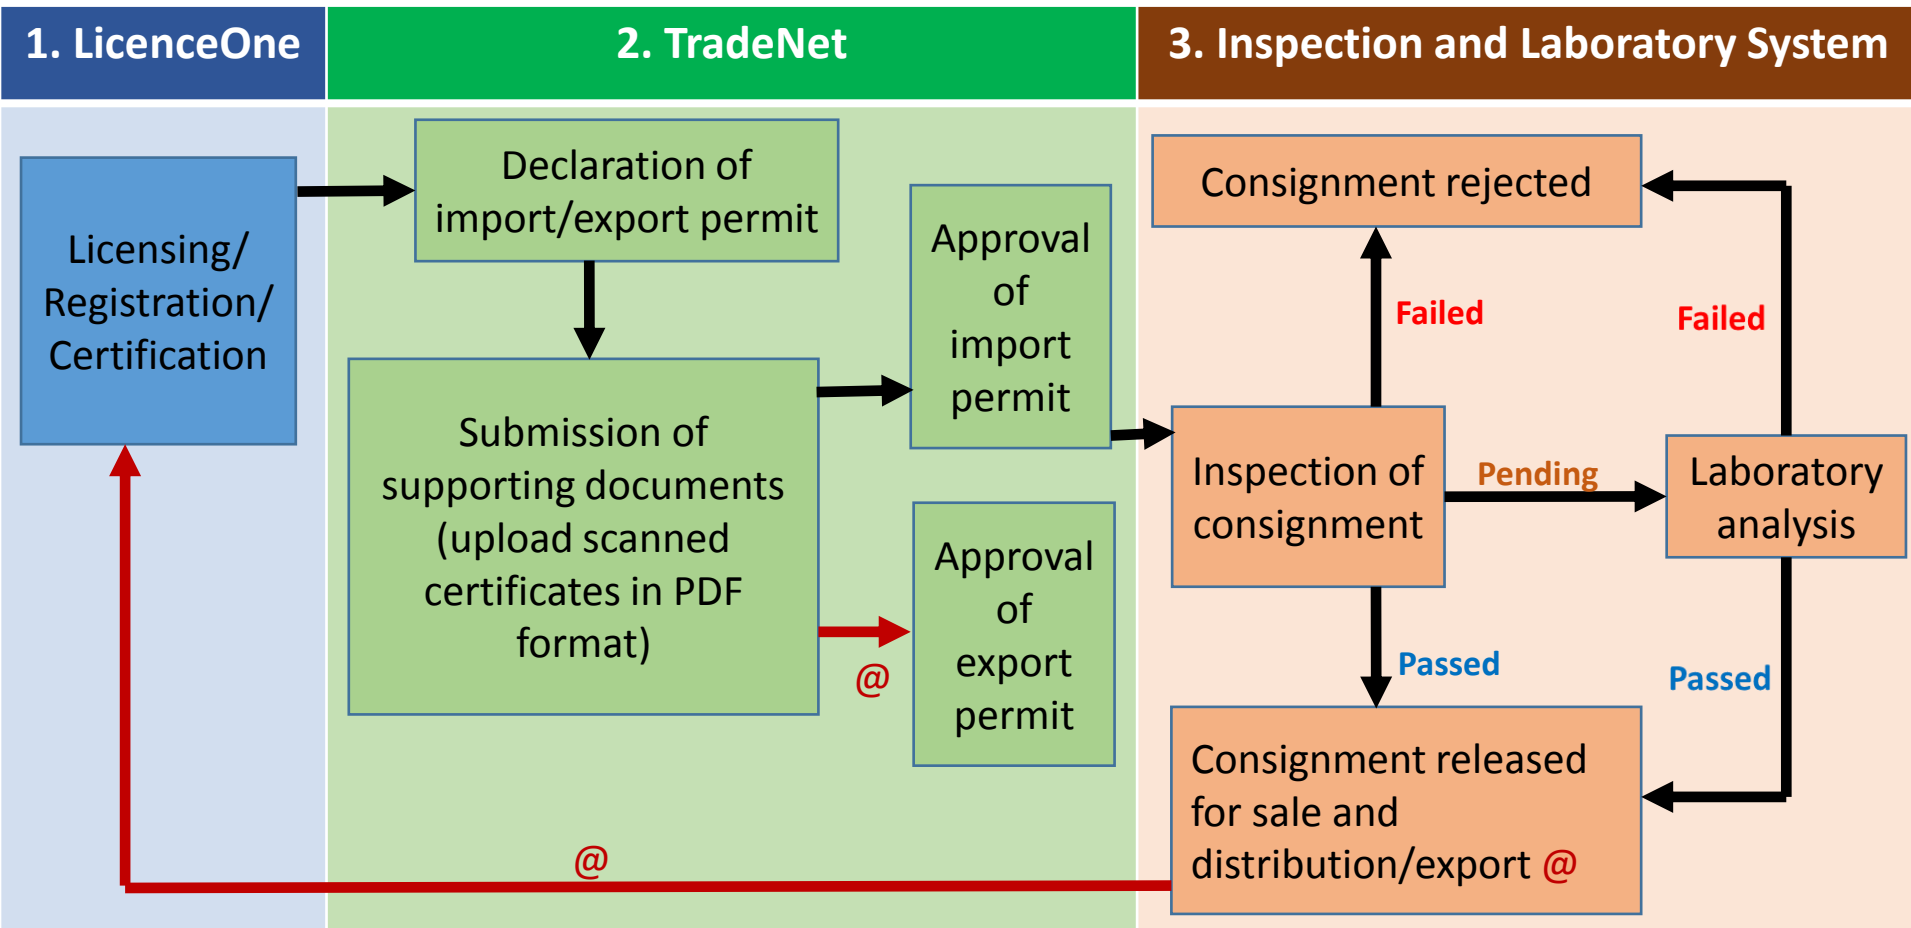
1. LicenceOne

2. TradeNet

3. Inspection and Laboratory System

Licensing/ Registration/ Certification

Declaration of import/export permit

Submission of supporting documents (upload scanned certificates in PDF format)

Approval of import permit

Approval of export permit

@

Consignment rejected

Failed

Failed

Inspection of consignment

Pending

Laboratory analysis

Passed

Passed

Consignment released for sale and distribution/export @

@